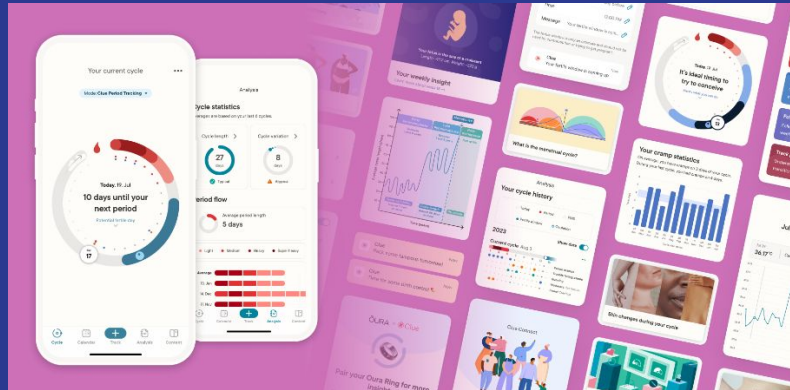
Your current cycle

Mode: Clue Period Tracking

Today, 19. Jul

10 days until your next period

Potential fertile day

17

Cycle

Calendar

Track

Analysis

Content

Analysis

Cycle statistics

Cycle length

27

Typical

Cycle variation

8

Irregular

Period flow

Average period length

5 days

Light

Medium

Heavy

Super Heavy

Average

Your weekly insight

Your fertile window is coming up

What is the menstrual cycle?

It's ideal timing to try to conceive

Your cramp statistics

Your cycle history

2023

Show data

Skin changes during your cycle

ŌURA × Clue

Pair your Oura Ring for more insights

Clue Connect

Analysis